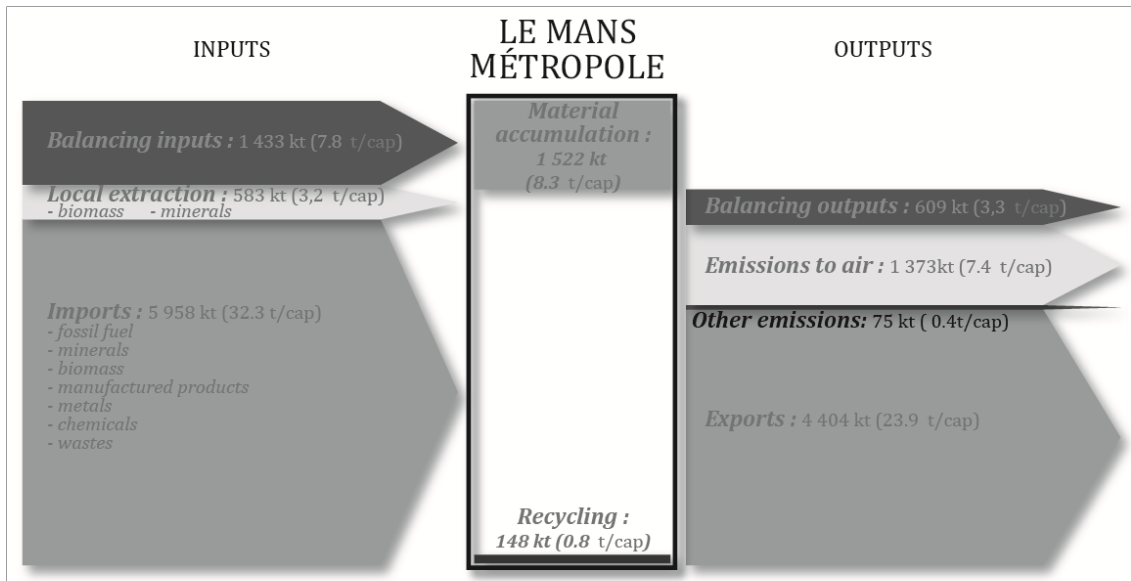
INPUTS

LE MANS MÉTROPOLE

OUTPUTS

Balancing inputs : 1 433 kt (7.8 t/cap)

Local extraction : 583 kt (3,2 t/cap)
- biomass - minerals

Imports : 5 958 kt (32.3 t/cap)
- fossil fuel
- minerals
- biomass
- manufactured products
- metals
- chemicals
- wastes

Material accumulation : 1 522 kt (8.3 t/cap)

Recycling : 148 kt (0.8 t/cap)

Balancing outputs : 609 kt (3,3 t/cap)

Emissions to air : 1 373kt (7.4 t/cap)

Other emissions: 75 kt ( 0.4t/cap)

Exports : 4 404 kt (23.9 t/cap)